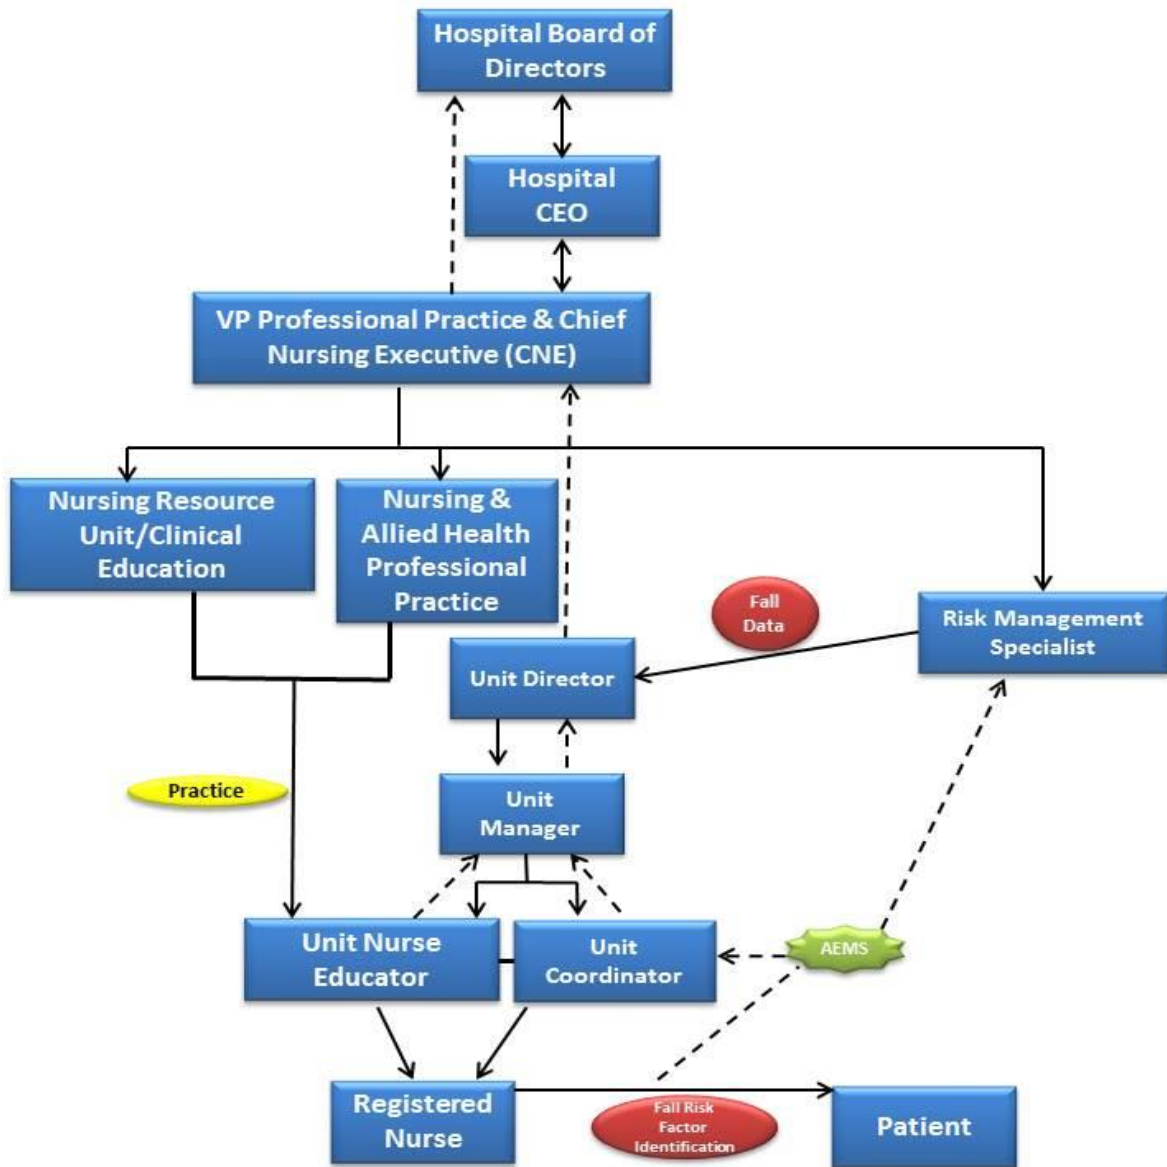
Hospital Board of Directors

Hospital CEO

VP Professional Practice & Chief Nursing Executive (CNE)

Nursing Resource Unit/Clinical Education

Nursing & Allied Health Professional Practice

Fall Data

Risk Management Specialist

Unit Director

Practice

Unit Manager

Unit Nurse Educator

Unit Coordinator

AEMS

Registered Nurse

Fall Risk Factor Identification

Patient